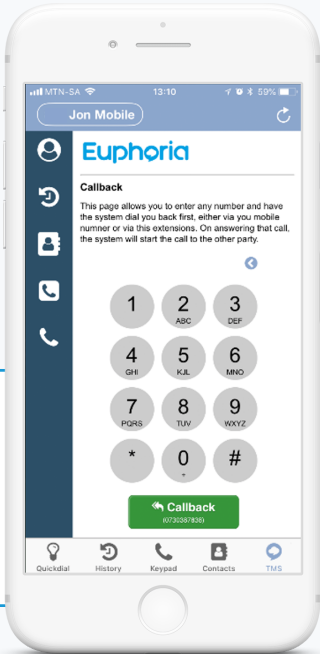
MTN-SA 13:10 59%

Jon Mobile

Euphoria

Callback

This page allows you to enter any number and have the system dial you back first, either via you mobile numner or via this extensions. On answering that call, the system will start the call to the other party.

1
2 ABC
3 DEF
4 GHI
5 KJL
6 MNO
7 PQRS
8 TUV
9 WXYZ
*
0 +
#

Callback
(0730387836)

Quickdial History Keypad Contacts TMS